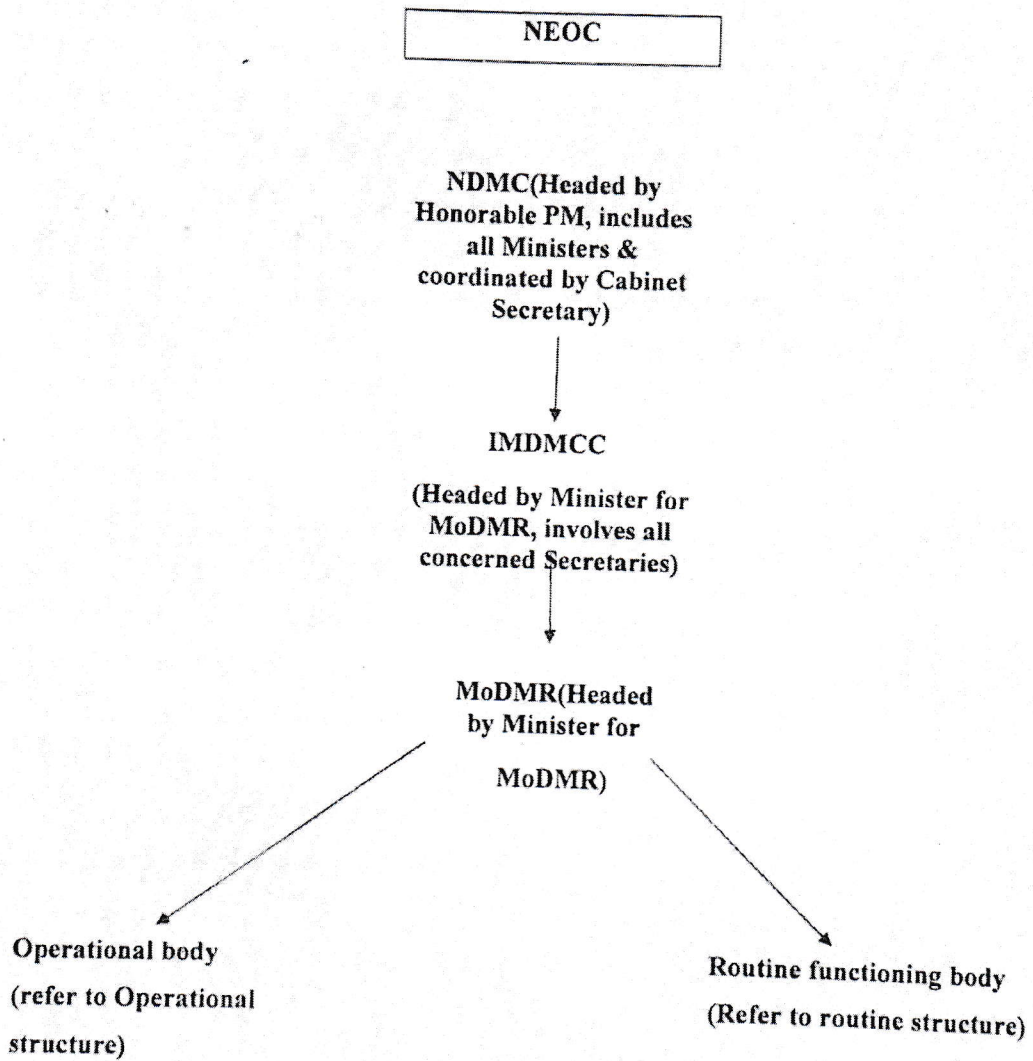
NEOC

NDMC(Headed by Honorable PM, includes all Ministers & coordinated by Cabinet Secretary)

IMDMCC

(Headed by Minister for MoDMR, involves all concerned Secretaries)

MoDMR(Headed by Minister for MoDMR)

Operational body (refer to Operational structure)

Routine functioning body (Refer to routine structure)